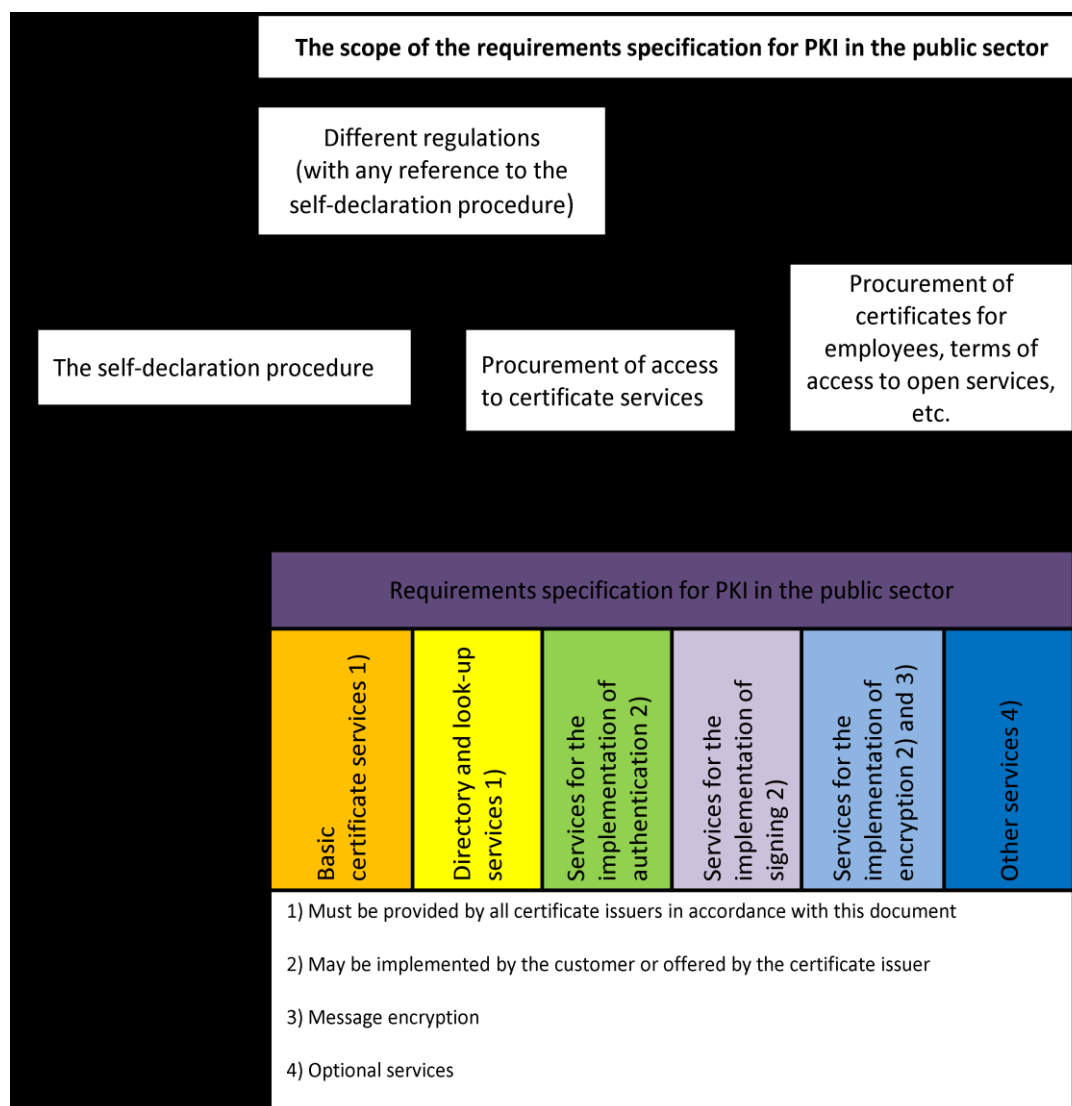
The scope of the requirements specification for PKI in the public sector

Different regulations (with any reference to the self-declaration procedure)

The self-declaration procedure

Procurement of access to certificate services

Procurement of certificates for employees, terms of access to open services, etc.

Requirements specification for PKI in the public sector

Basic certificate services 1)

Directory and look-up services 1)

Services for the implementation of authentication 2)

Services for the implementation of signing 2)

Services for the implementation of encryption 2) and 3)

Other services 4)

1) Must be provided by all certificate issuers in accordance with this document

2) May be implemented by the customer or offered by the certificate issuer

3) Message encryption

4) Optional services